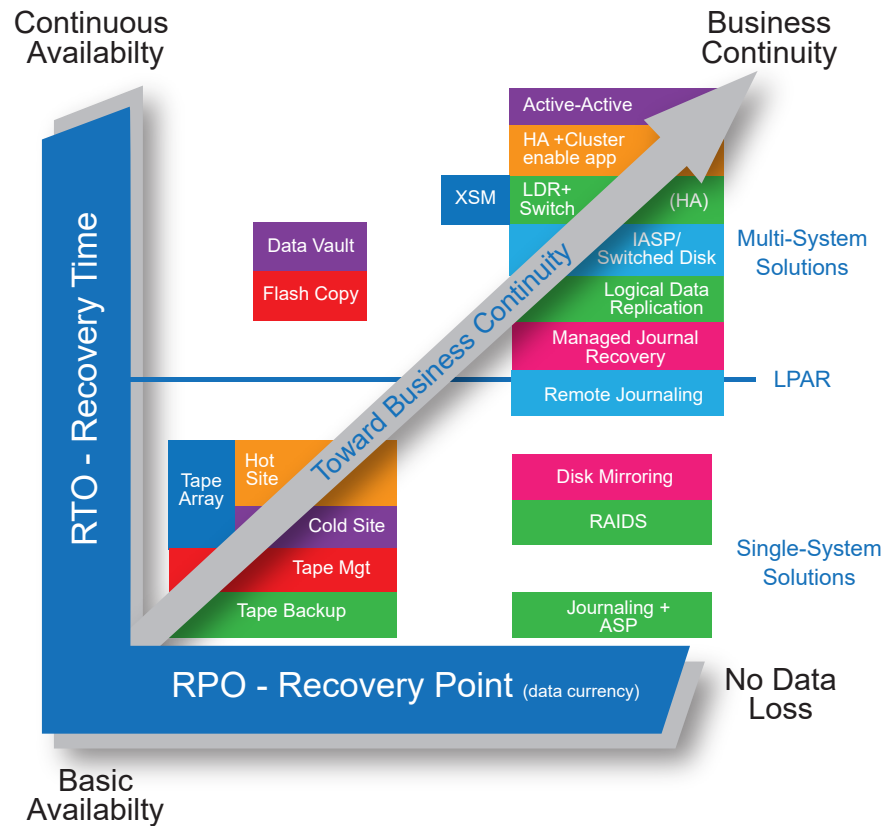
Continuous Availabilty

Business Continuity

RTO - Recovery Time

Active-Active

HA +Cluster enable app

XSM

LDR+ Switch

(HA)

IASP/ Switched Disk

Multi-System Solutions

Data Vault

Flash Copy

Logical Data Replication

Managed Journal Recovery

LPAR

Remote Journaling

Toward Business Continuity

Tape Array

Hot Site

Cold Site

Tape Mgt

Tape Backup

Disk Mirroring

RAIDS

Single-System Solutions

Journaling + ASP

RPO - Recovery Point (data currency)

No Data Loss

Basic Availabilty